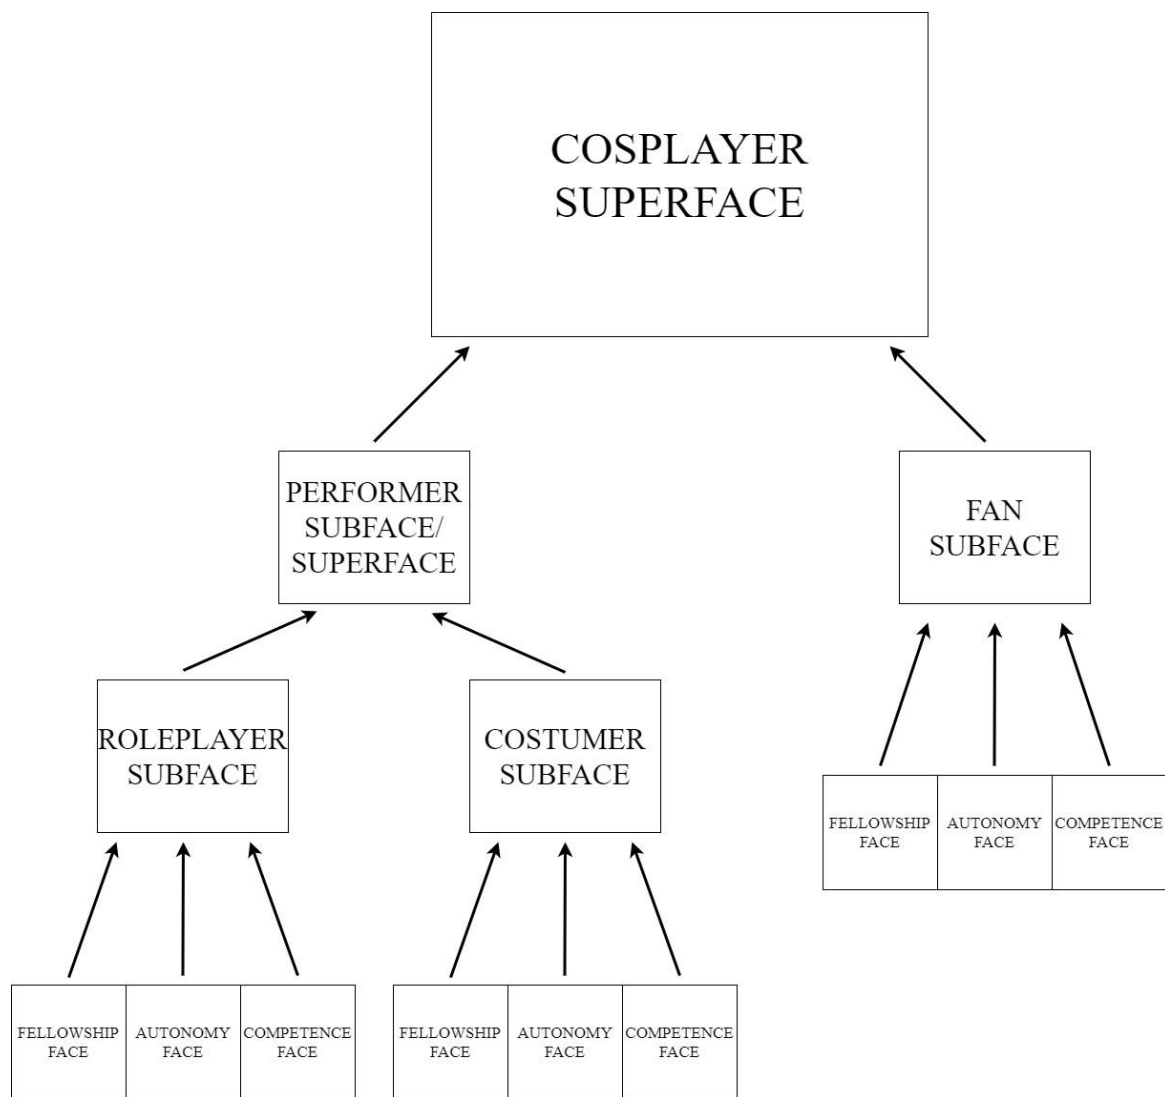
COSPLAYER SUPERFACE

PERFORMER SUBFACE/ SUPERFACE

FAN SUBFACE

ROLEPLAYER SUBFACE

COSTUMER SUBFACE

FELLOWSHIP FACE

AUTONOMY FACE

COMPETENCE FACE

FELLOWSHIP FACE

AUTONOMY FACE

COMPETENCE FACE

FELLOWSHIP FACE

AUTONOMY FACE

COMPETENCE FACE